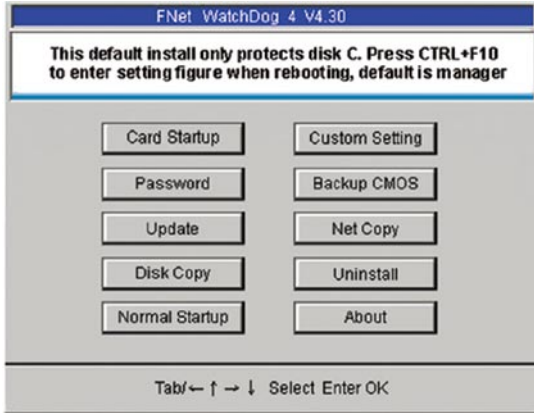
FNet WatchDog 4 V4.30

This default install only protects disk C. Press CTRL+F10 to enter setting figure when rebooting, default is manager

Card Startup
Custom Setting
Password
Backup CMOS
Update
Net Copy
Disk Copy
Uninstall
Normal Startup
About

Tab/← ↑ → ↓ Select Enter OK